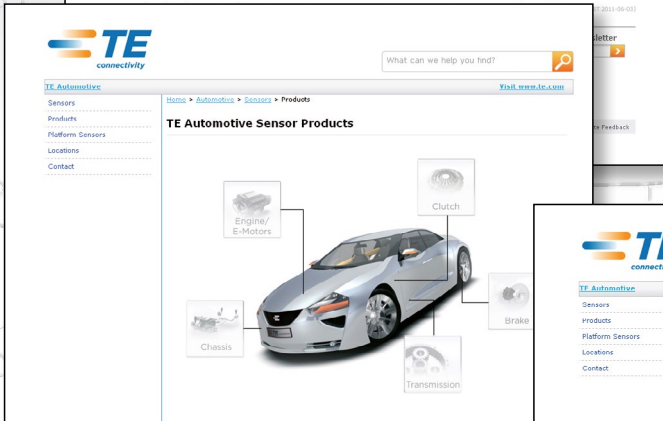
2011-06-03)

sletter

e Feedback

TE connectivity

What can we help you find?

TE Automotive

Visit www.te.com

Sensors

Products

Platform Sensors

Locations

Contact

Home > Automotive > Sensors > Products

TE Automotive Sensor Products

Engine/ E-Motors

Clutch

Chassis

Brake

Transmission

TE connecti

TE Automotive

Sensors

Products

Platform Sensors

Locations

Contact